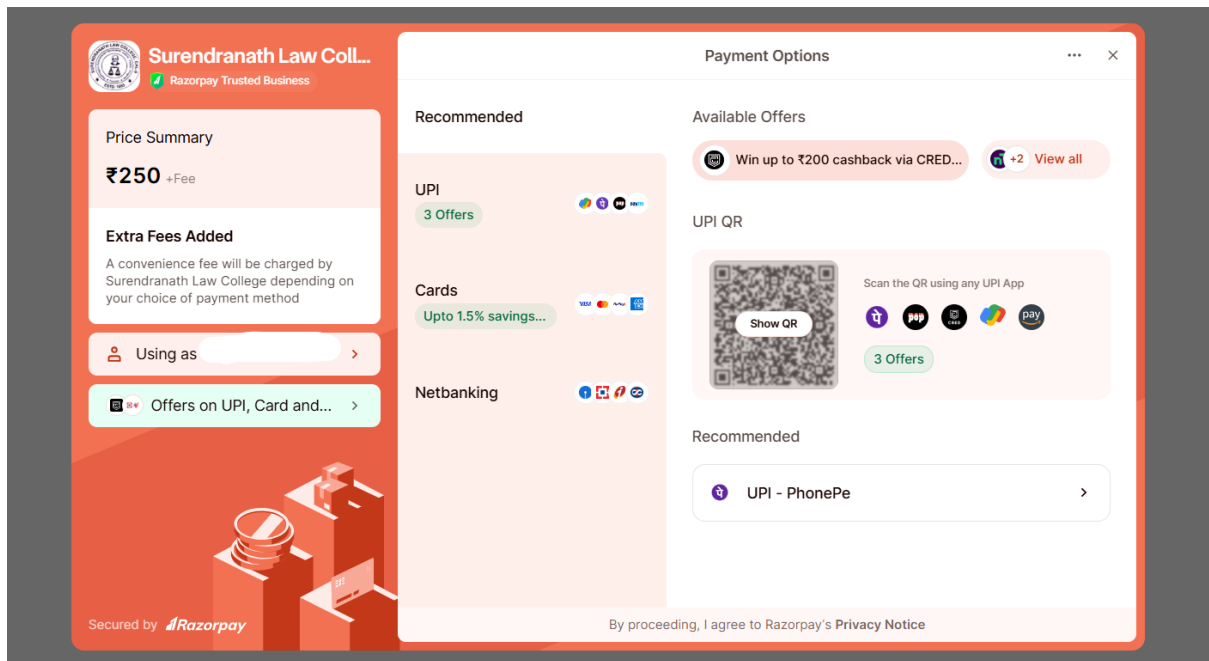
Surendranath Law Coll...
Razorpay Trusted Business

Price Summary
₹250 +Fee

Extra Fees Added
A convenience fee will be charged by Surendranath Law College depending on your choice of payment method

Using as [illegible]

Offers on UPI, Card and...

Secured by Razorpay

Payment Options

Recommended

UPI
3 Offers

Cards
Upto 1.5% savings...

Netbanking

Available Offers
Win up to ₹200 cashback via CRED...
+2 View all

UPI QR
Show QR
Scan the QR using any UPI App
pay
3 Offers

Recommended
UPI - PhonePe

By proceeding, I agree to Razorpay's Privacy Notice